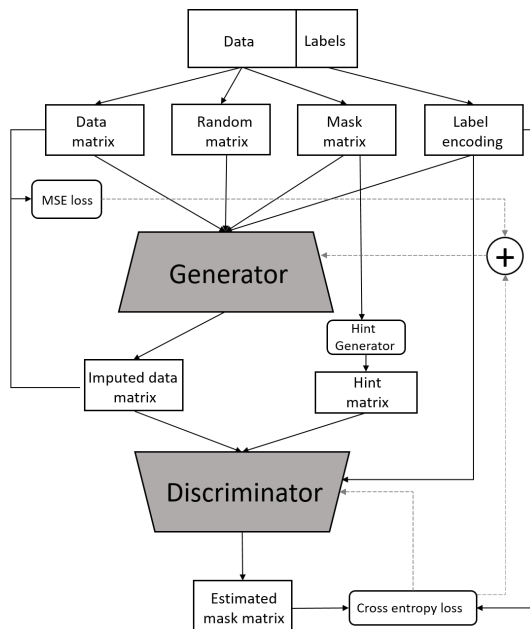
Data

Labels

Data matrix

Random matrix

Mask matrix

Label encoding

MSE loss

Generator

$+$

Hint Generator

Imputed data matrix

Hint matrix

Discriminator

Estimated mask matrix

Cross entropy loss